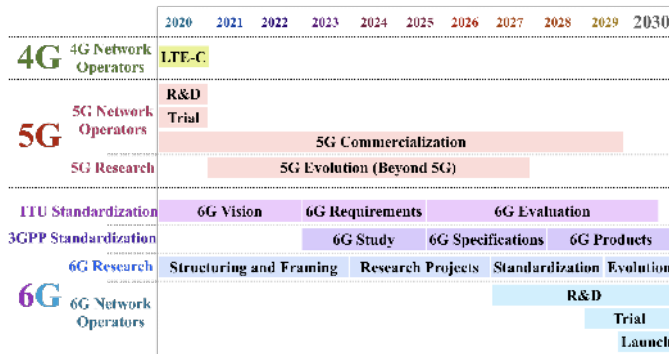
| | | 2020 | 2021 | 2022 | 2023 | 2024 | 2025 | 2026 | 2027 | 2028 | 2029 | 2030 |
|---|---|---|---|---|---|---|---|---|---|---|---|---|
| 4G | 4G Network Operators | LTE-C | | | | | | | | | | |
| 5G | 5G Network Operators | R&D | | | | | | | | | | |
| | | Trial | | | | | | | | | | |
| | | 5G Commercialization | | | | | | | | | | |
| | 5G Research | | 5G Evolution (Beyond 5G) | | | | | | | | | |
| | ITU Standardization | 6G Vision | | | 6G Requirements | | | 6G Evaluation | | | | |
| | 3GPP Standardization | | | | 6G Study | | 6G Specifications | | | 6G Products | | |
| 6G | 6G Research | Structuring and Framing | | | | Research Projects | | | Standardization | | Evolution | |
| | 6G Network Operators | | | | | | | | | R&D | | |
| | | | | | | | | | | | Trial | |
| | | | | | | | | | | | | Launch |